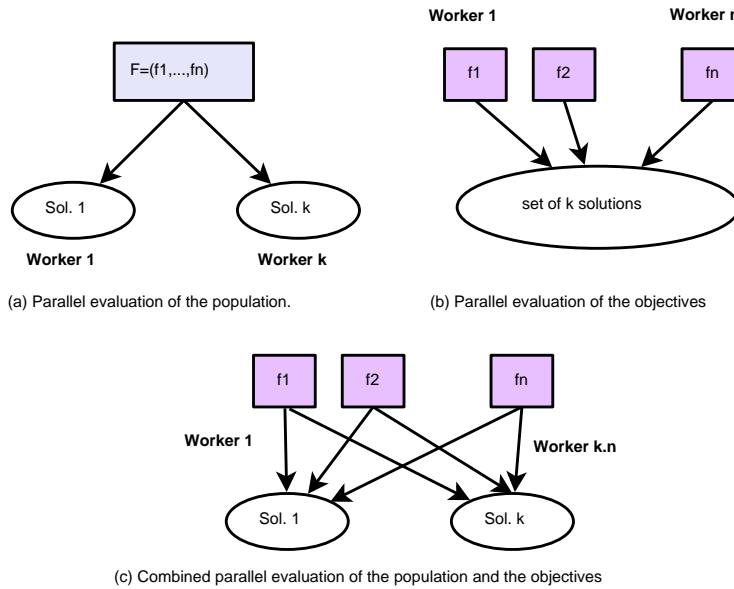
F=(f1,...,fn)

Sol. 1

Sol. k

Worker 1

Worker k

(a) Parallel evaluation of the population.

Worker 1

Worker n

f1

f2

fn

set of k solutions

(b) Parallel evaluation of the objectives

f1

f2

fn

Worker 1

Worker k.n

Sol. 1

Sol. k

(c) Combined parallel evaluation of the population and the objectives